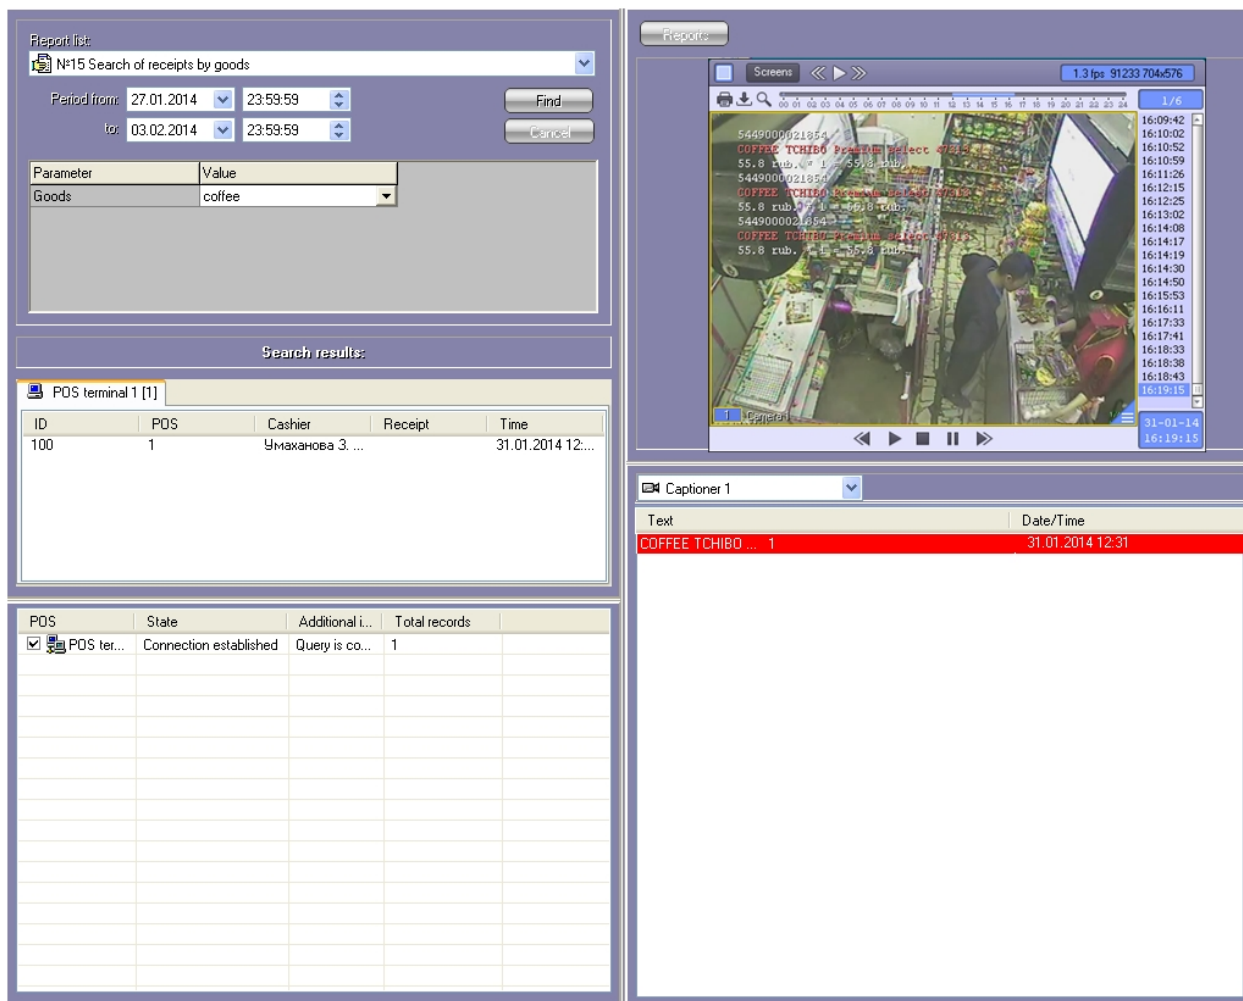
Report list:
№15 Search of receipts by goods

Period from: 27.01.2014 23:59:59
to: 03.02.2014 23:59:59

Find
Cancel

| Parameter | Value |
|---|---|
| Goods | coffee |

Search results:

POS terminal 1 [1]

| ID | POS | Cashier | Receipt | Time |
|---|---|---|---|---|
| 100 | 1 | Умаханова З. ... | | 31.01.2014 12:... |

| POS | State | Additional i... | Total records |
|---|---|---|---|
| POS ter... | Connection established | Query is co... | 1 |

Reports

Screens
1.3 fps 91233 704x576
1/6
00 01 02 03 04 05 06 07 08 09 10 11 12 13 14 15 16 17 18 19 20 21 22 23 24

5449000021854
COFFEE TCHIBO Premium select 475
55.8 rub. * 1 = 55.8 rub.
5449000021854
COFFEE TCHIBO Premium select 475
55.8 rub. * 1 = 55.8 rub.
5449000021854
COFFEE TCHIBO Premium select 475
55.8 rub. * 1 = 55.8 rub.

1 Camera 1

16:09:42
16:10:02
16:10:52
16:10:59
16:11:26
16:12:15
16:12:25
16:13:02
16:14:08
16:14:17
16:14:19
16:14:30
16:14:50
16:15:53
16:16:11
16:17:33
16:17:41
16:18:33
16:18:38
16:18:43
16:19:15

31-01-14
16:19:15

Captioner 1

| Text | Date/Time |
|---|---|
| COFFEE TCHIBO ... 1 | 31.01.2014 12:31 |